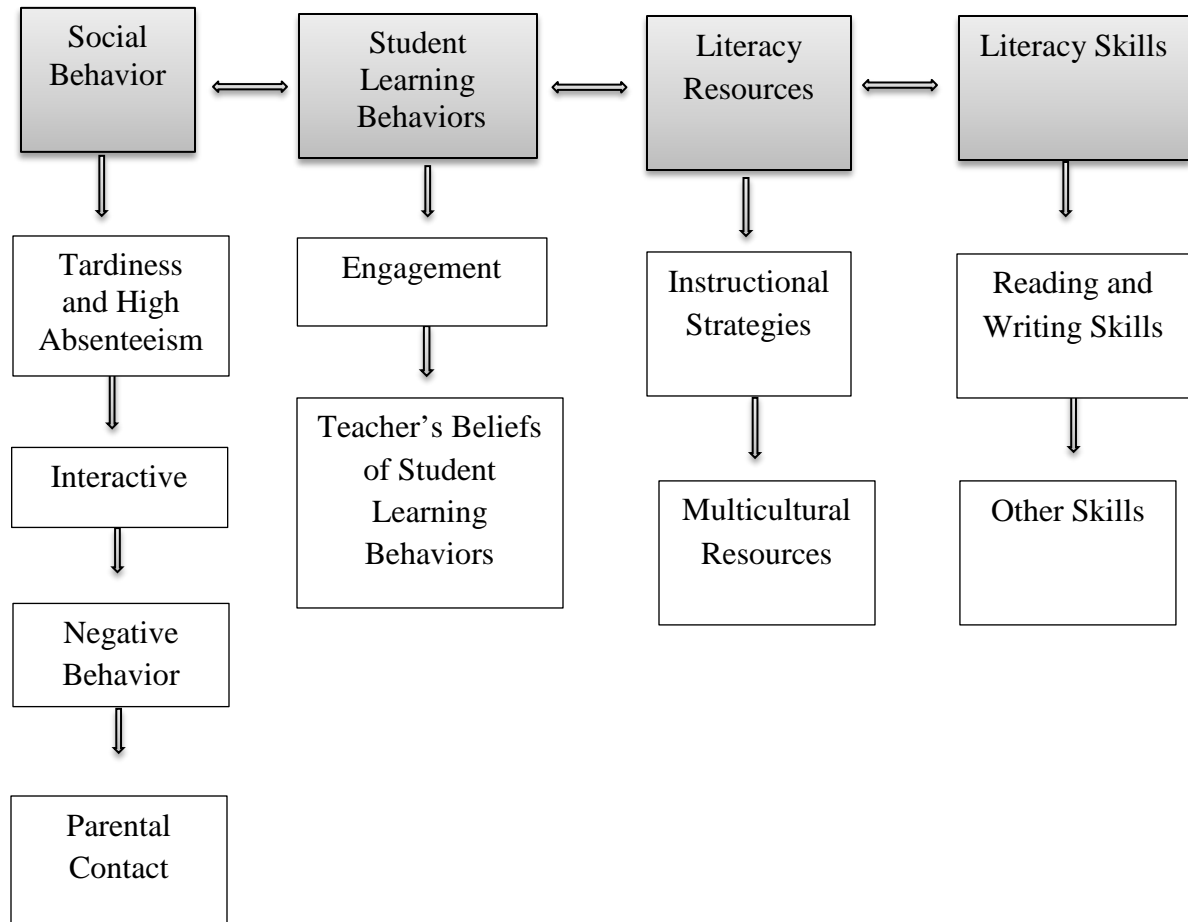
Social Behavior

Student Learning Behaviors

Literacy Resources

Literacy Skills

Tardiness and High Absenteeism

Interactive

Negative Behavior

Parental Contact

Engagement

Teacher's Beliefs of Student Learning Behaviors

Instructional Strategies

Multicultural Resources

Reading and Writing Skills

Other Skills